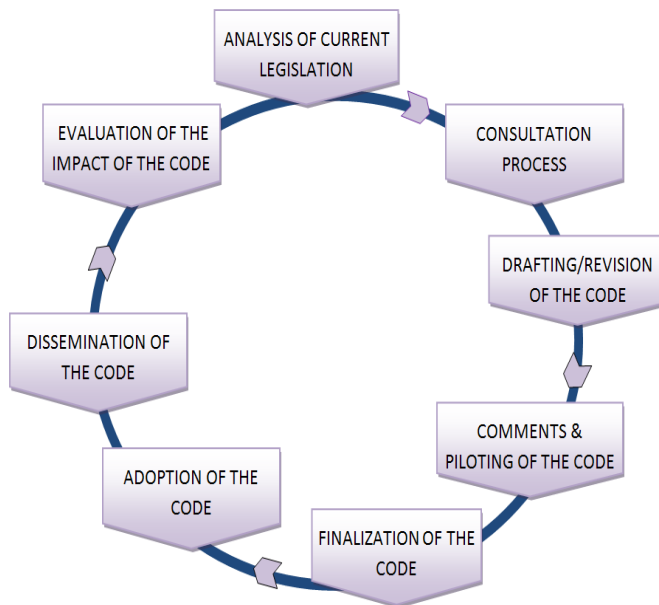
ANALYSIS OF CURRENT LEGISLATION

CONSULTATION PROCESS

DRAFTING/REVISION OF THE CODE

COMMENTS & PILOTING OF THE CODE

FINALIZATION OF THE CODE

ADOPTION OF THE CODE

DISSEMINATION OF THE CODE

EVALUATION OF THE IMPACT OF THE CODE